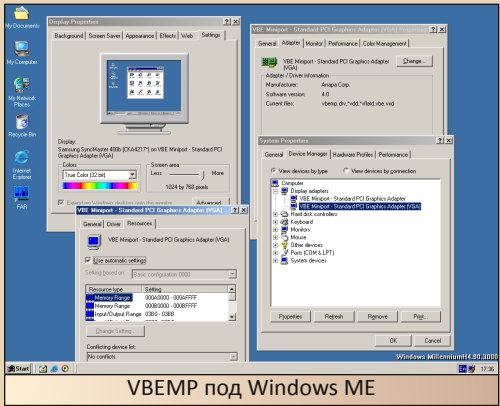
My Documents

My Computer

My Network Places

Recycle Bin

Internet Explorer

FAR

Display Properties

? X

Background | Screen Saver | Appearance | Effects | Web | Settings

Display:
Samsung SyncMaster 400b (CKA4217*) on VBE Miniport - Standard PCI Graphics Adapter (VGA)

Colors
True Color (32 bit)

Screen area
Less More
1024 by 768 pixels

Extend my Windows desktop onto this monitor.

Advanced...

VBE Miniport - Standard PCI Graphics Adapter (VGA)

? X

General | Adapter | Monitor | Performance | Color Management

VBE Miniport - Standard PCI Graphics Adapter (VGA)

Change...

Adapter / Driver information
Manufacturer: Anapa Corp.
Software version: 4.0
Current files: vbemp.drv,*vdd,*vflatd,vbe.vxd

System Properties

? X

General | Device Manager | Hardware Profiles | Performance

View devices by type   View devices by connection

Computer
Display adapters
VBE Miniport - Standard PCI Graphics Adapter
VBE Miniport - Standard PCI Graphics Adapter (VGA)
Hard disk controllers
Keyboard
Monitors
Mouse
Other devices
Ports (COM & LPT)
System devices

Properties | Refresh | Remove | Print...

OK | Cancel

VBE Miniport - Standard PCI Graphics Adapter (VGA)

? X

General | Driver | Resources

VBE Miniport - Standard PCI Graphics Adapter (VGA)

Use automatic settings

Setting based on: Basic configuration 0000

| Resource type | Setting |
|---|---|
| Memory Range | 000A0000 - 000AFFFF |
| Memory Range | 000B0000 - 000BFFFF |
| Input/Output Range | 03B0 - 03BB |

Change Setting...

Conflicting device list:
No conflicts.

Windows MillenniumH4.90.3000

Start

17:36

VBEMP под Windows ME